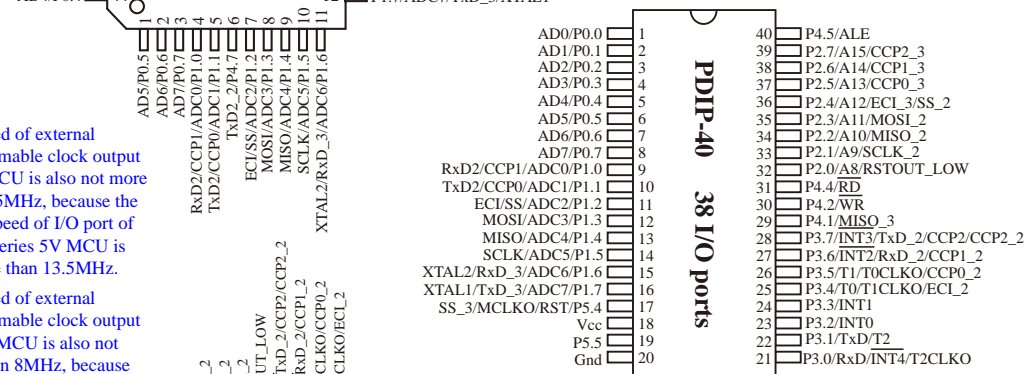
AD5/P0.5
AD6/P0.6
AD7/P0.7
RxD2/CCP1/ADC0/P1.0
TxD2/CCP0/ADC1/P1.1
TxD2_2/P4.7
ECI/SS/ADC2/P1.2
MOSI/ADC3/P1.3
MISO/ADC4/P1.4
SCLK/ADC5/P1.5
XTAL2/RxD_3/ADC6/P1.6

1 2 3 4 5 6 7 8 9 10 11

d of external
mable clock output
CU is also not more
5MHz, because the
peed of I/O port of
eries 5V MCU is
than 13.5MHz.

d of external
mable clock output
MCU is also not
n 8MHz, because

UT_LOW
TxD_2/CCP2/CCP2_2
RxD_2/CCP1_2
CLKO/CCP0_2
CLKO/ECI_2

PDIP-40

38 I/O ports

| | | | |
|---|---|---|---|
| AD0/P0.0 | 1 | 40 | P4.5/ALE |
| AD1/P0.1 | 2 | 39 | P2.7/A15/CCP2_3 |
| AD2/P0.2 | 3 | 38 | P2.6/A14/CCP1_3 |
| AD3/P0.3 | 4 | 37 | P2.5/A13/CCP0_3 |
| AD4/P0.4 | 5 | 36 | P2.4/A12/ECI_3/SS_2 |
| AD5/P0.5 | 6 | 35 | P2.3/A11/MOSI_2 |
| AD6/P0.6 | 7 | 34 | P2.2/A10/MISO_2 |
| AD7/P0.7 | 8 | 33 | P2.1/A9/SCLK_2 |
| RxD2/CCP1/ADC0/P1.0 | 9 | 32 | P2.0/A8/RSTOUT_LOW |
| TxD2/CCP0/ADC1/P1.1 | 10 | 31 | P4.4/RD |
| ECI/SS/ADC2/P1.2 | 11 | 30 | P4.2/WR |
| MOSI/ADC3/P1.3 | 12 | 29 | P4.1/MISO_3 |
| MISO/ADC4/P1.4 | 13 | 28 | P3.7/INT3/TxD_2/CCP2/CCP2_2 |
| SCLK/ADC5/P1.5 | 14 | 27 | P3.6/INT2/RxD_2/CCP1_2 |
| XTAL2/RxD_3/ADC6/P1.6 | 15 | 26 | P3.5/T1/T0CLKO/CCP0_2 |
| XTAL1/TxD_3/ADC7/P1.7 | 16 | 25 | P3.4/T0/T1CLKO/ECI_2 |
| SS_3/MCLKO/RST/P5.4 | 17 | 24 | P3.3/INT1 |
| Vcc | 18 | 23 | P3.2/INT0 |
| P5.5 | 19 | 22 | P3.1/TxD/T2 |
| Gnd | 20 | 21 | P3.0/RxD/INT4/T2CLKO |